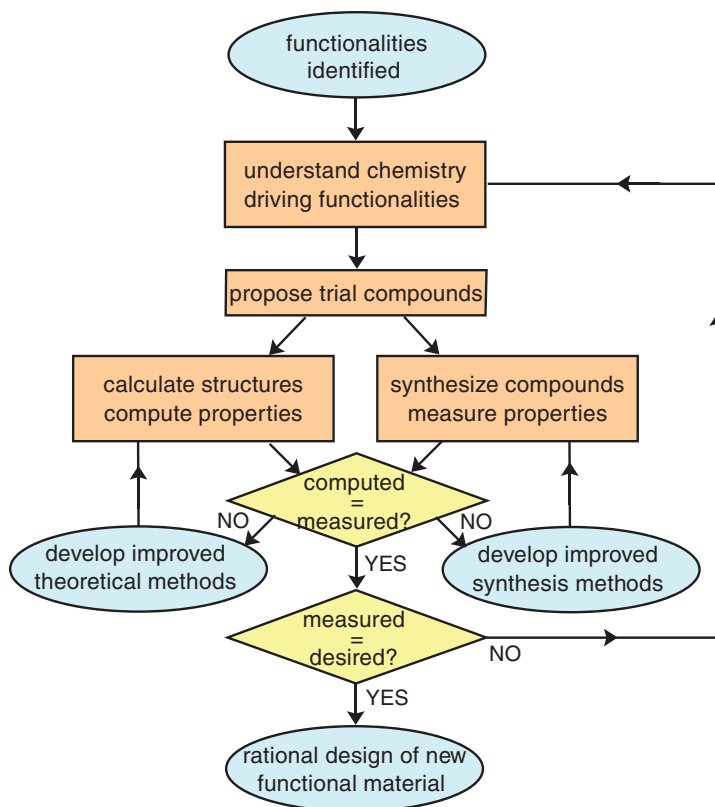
functionalities identified

understand chemistry driving functionalities

propose trial compounds

calculate structures compute properties

synthesize compounds measure properties

computed = measured?

NO

NO

develop improved theoretical methods

YES

develop improved synthesis methods

measured = desired?

NO

YES

rational design of new functional material